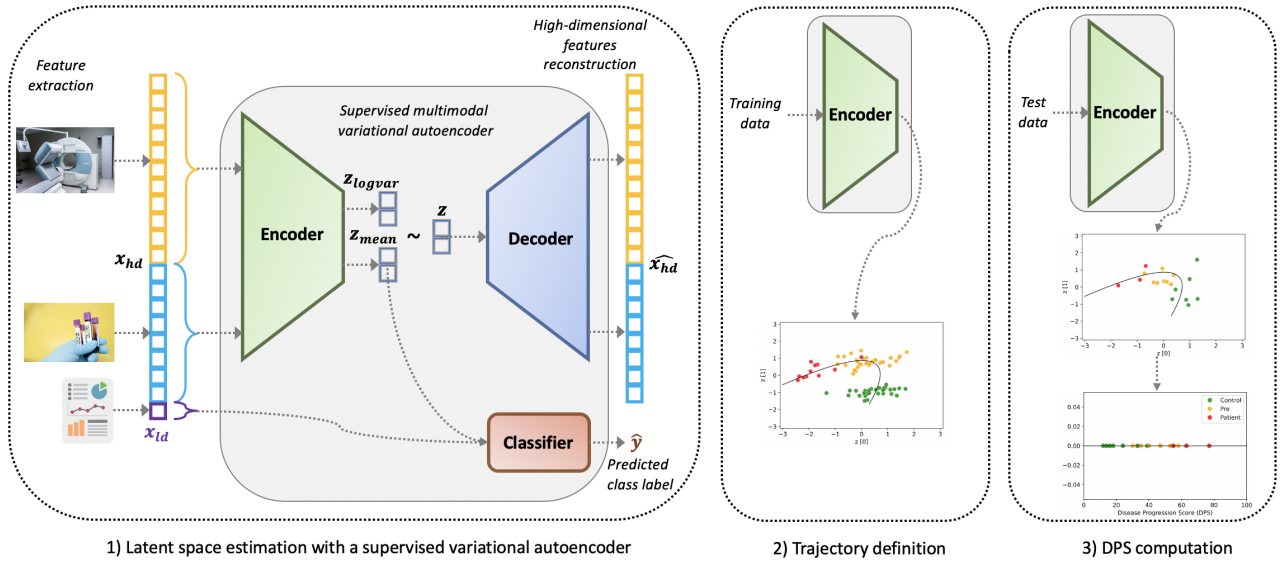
Feature extraction

Supervised multimodal variational autoencoder

High-dimensional features reconstruction

$x_{hd}$

$x_{ld}$

Encoder

$z_{logvar}$

$z_{mean}$

~

$z$

Decoder

$\widehat{x_{hd}}$

Classifier

$\hat{y}$

Predicted class label

1) Latent space estimation with a supervised variational autoencoder

Training data

Encoder

3
2
1
0
−1
−2
−3
−3 −2 −1 0 1 2 3
z [1]
z [0]

2) Trajectory definition

Test data

Encoder

3
2
1
0
−1
−2
−3
−3 −2 −1 0 1 2 3
z [1]
z [0]

0.04
0.02
0.00
−0.02
−0.04
0 20 40 60 80 100
Disease Progression Score (DPS)

Control
Pre
Patient

3) DPS computation